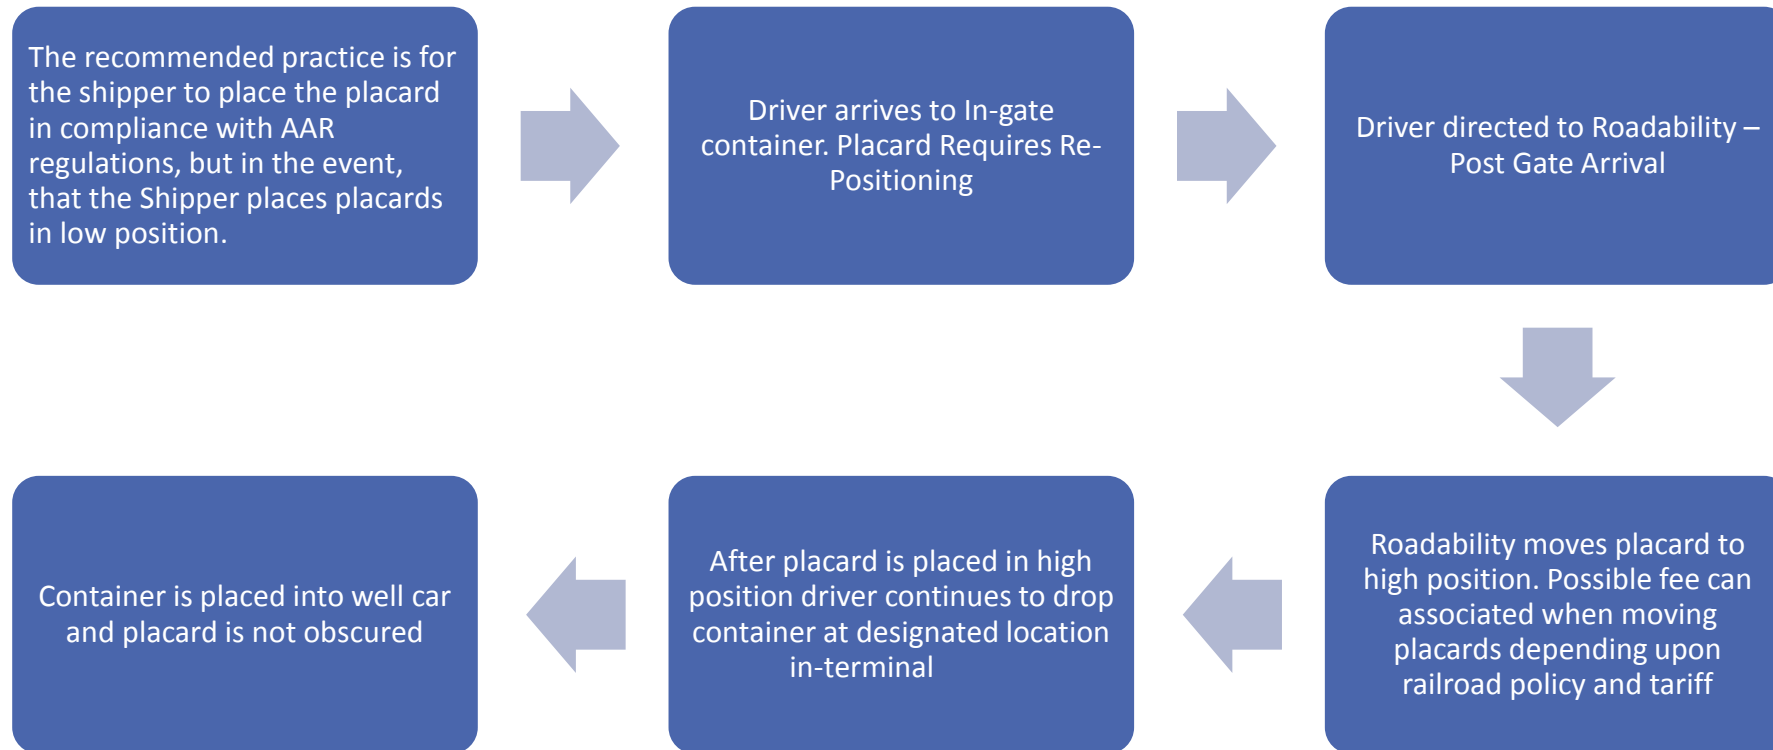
The recommended practice is for the shipper to place the placard in compliance with AAR regulations, but in the event, that the Shipper places placards in low position.

Driver arrives to In-gate container. Placard Requires Re-Positioning

Driver directed to Roadability – Post Gate Arrival

Roadability moves placard to high position. Possible fee can associated when moving placards depending upon railroad policy and tariff

After placard is placed in high position driver continues to drop container at designated location in-terminal

Container is placed into well car and placard is not obscured